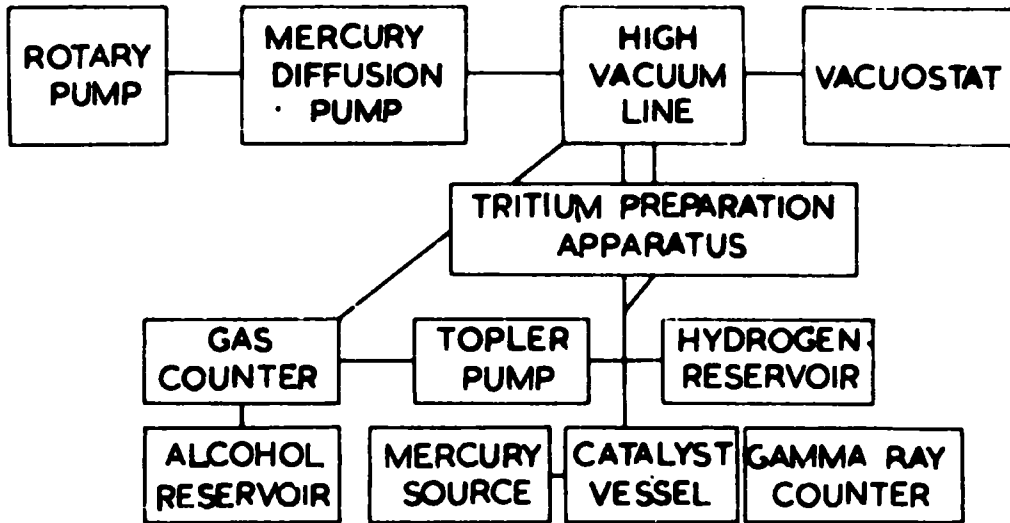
ROTARY PUMP

MERCURY DIFFUSION PUMP

HIGH VACUUM LINE

VACUOSTAT

TRITIUM PREPARATION APPARATUS

GAS COUNTER

TOPLER PUMP

HYDROGEN RESERVOIR

ALCOHOL RESERVOIR

MERCURY SOURCE

CATALYST VESSEL

GAMMA RAY COUNTER